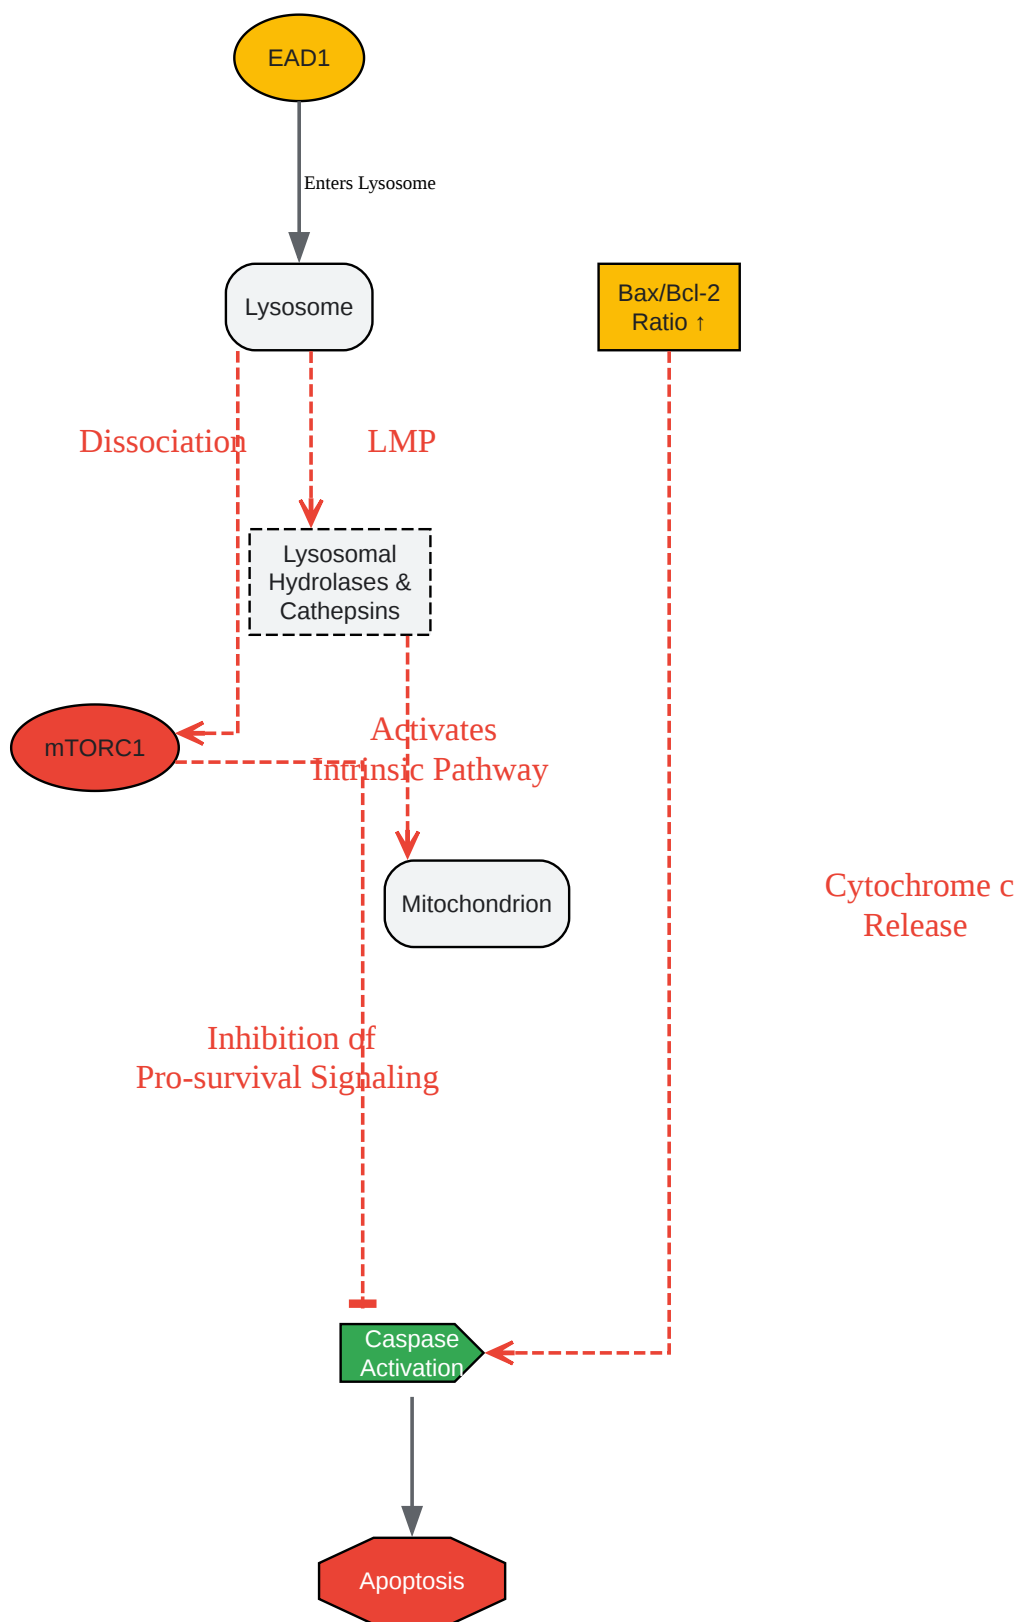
EAD1

Enters Lysosome

Lysosome

Bax/Bcl-2 Ratio ↑

Dissociation

LMP

Lysosomal Hydrolases & Cathepsins

mTORC1

Activates Intrinsic Pathway

Mitochondrion

Cytochrome c Release

Inhibition of Pro-survival Signaling

Caspase Activation

Apoptosis